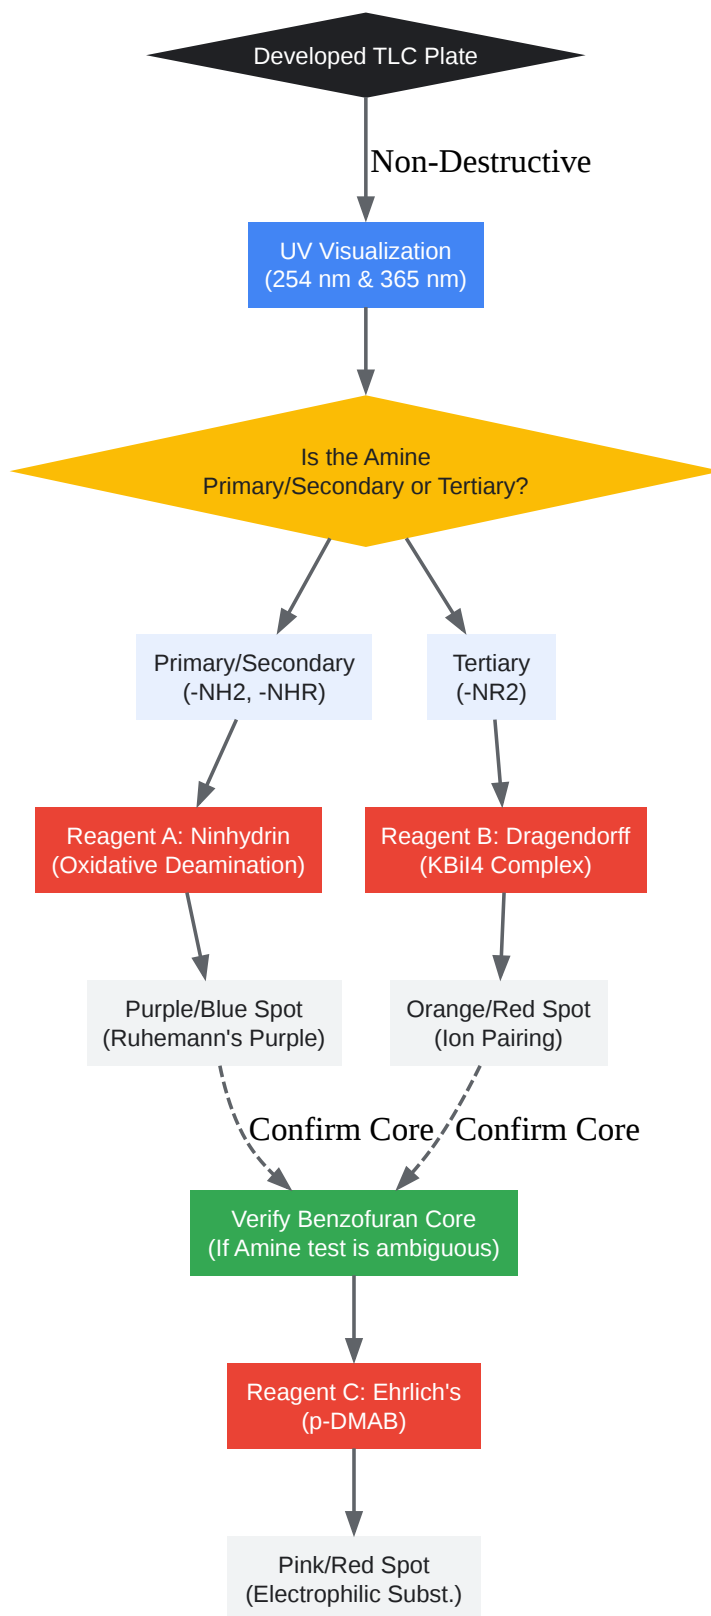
Developed TLC Plate

Non-Destructive

UV Visualization
(254 nm & 365 nm)

Is the Amine
Primary/Secondary or Tertiary?

Primary/Secondary
(-NH2, -NHR)

Tertiary
(-NR2)

Reagent A: Ninhydrin
(Oxidative Deamination)

Reagent B: Dragendorff
(KBiI4 Complex)

Purple/Blue Spot
(Ruhemann's Purple)

Orange/Red Spot
(Ion Pairing)

Confirm Core

Confirm Core

Verify Benzofuran Core
(If Amine test is ambiguous)

Reagent C: Ehrlich's
(p-DMAB)

Pink/Red Spot
(Electrophilic Subst.)